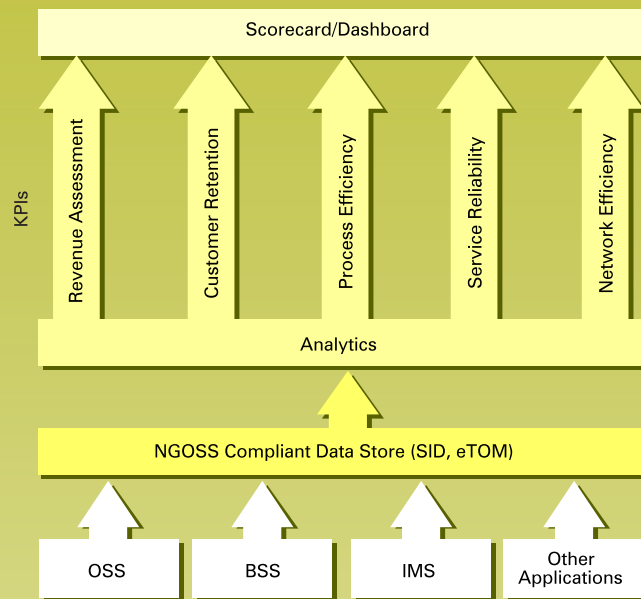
Scorecard/Dashboard

KPIs

Revenue Assessment

Customer Retention

Process Efficiency

Service Reliability

Network Efficiency

Analytics

NGOSS Compliant Data Store (SID, eTOM)

OSS

BSS

IMS

Other Applications